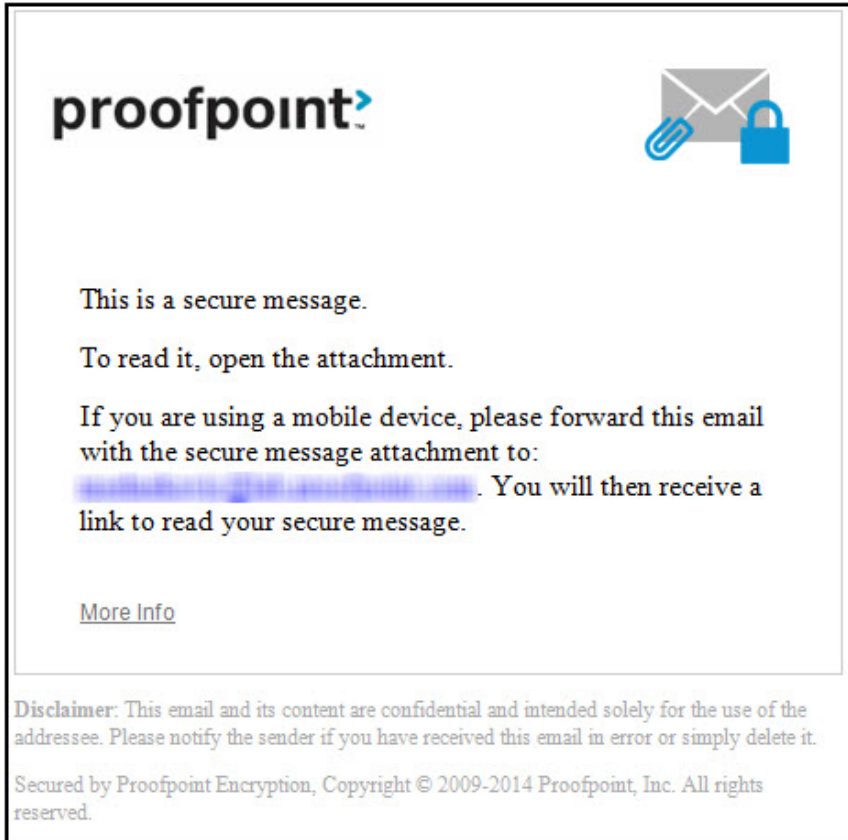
proofpoint™

This is a secure message.

To read it, open the attachment.

If you are using a mobile device, please forward this email with the secure message attachment to: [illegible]. You will then receive a link to read your secure message.

More Info

Disclaimer: This email and its content are confidential and intended solely for the use of the addressee. Please notify the sender if you have received this email in error or simply delete it.

Secured by Proofpoint Encryption, Copyright © 2009-2014 Proofpoint, Inc. All rights reserved.